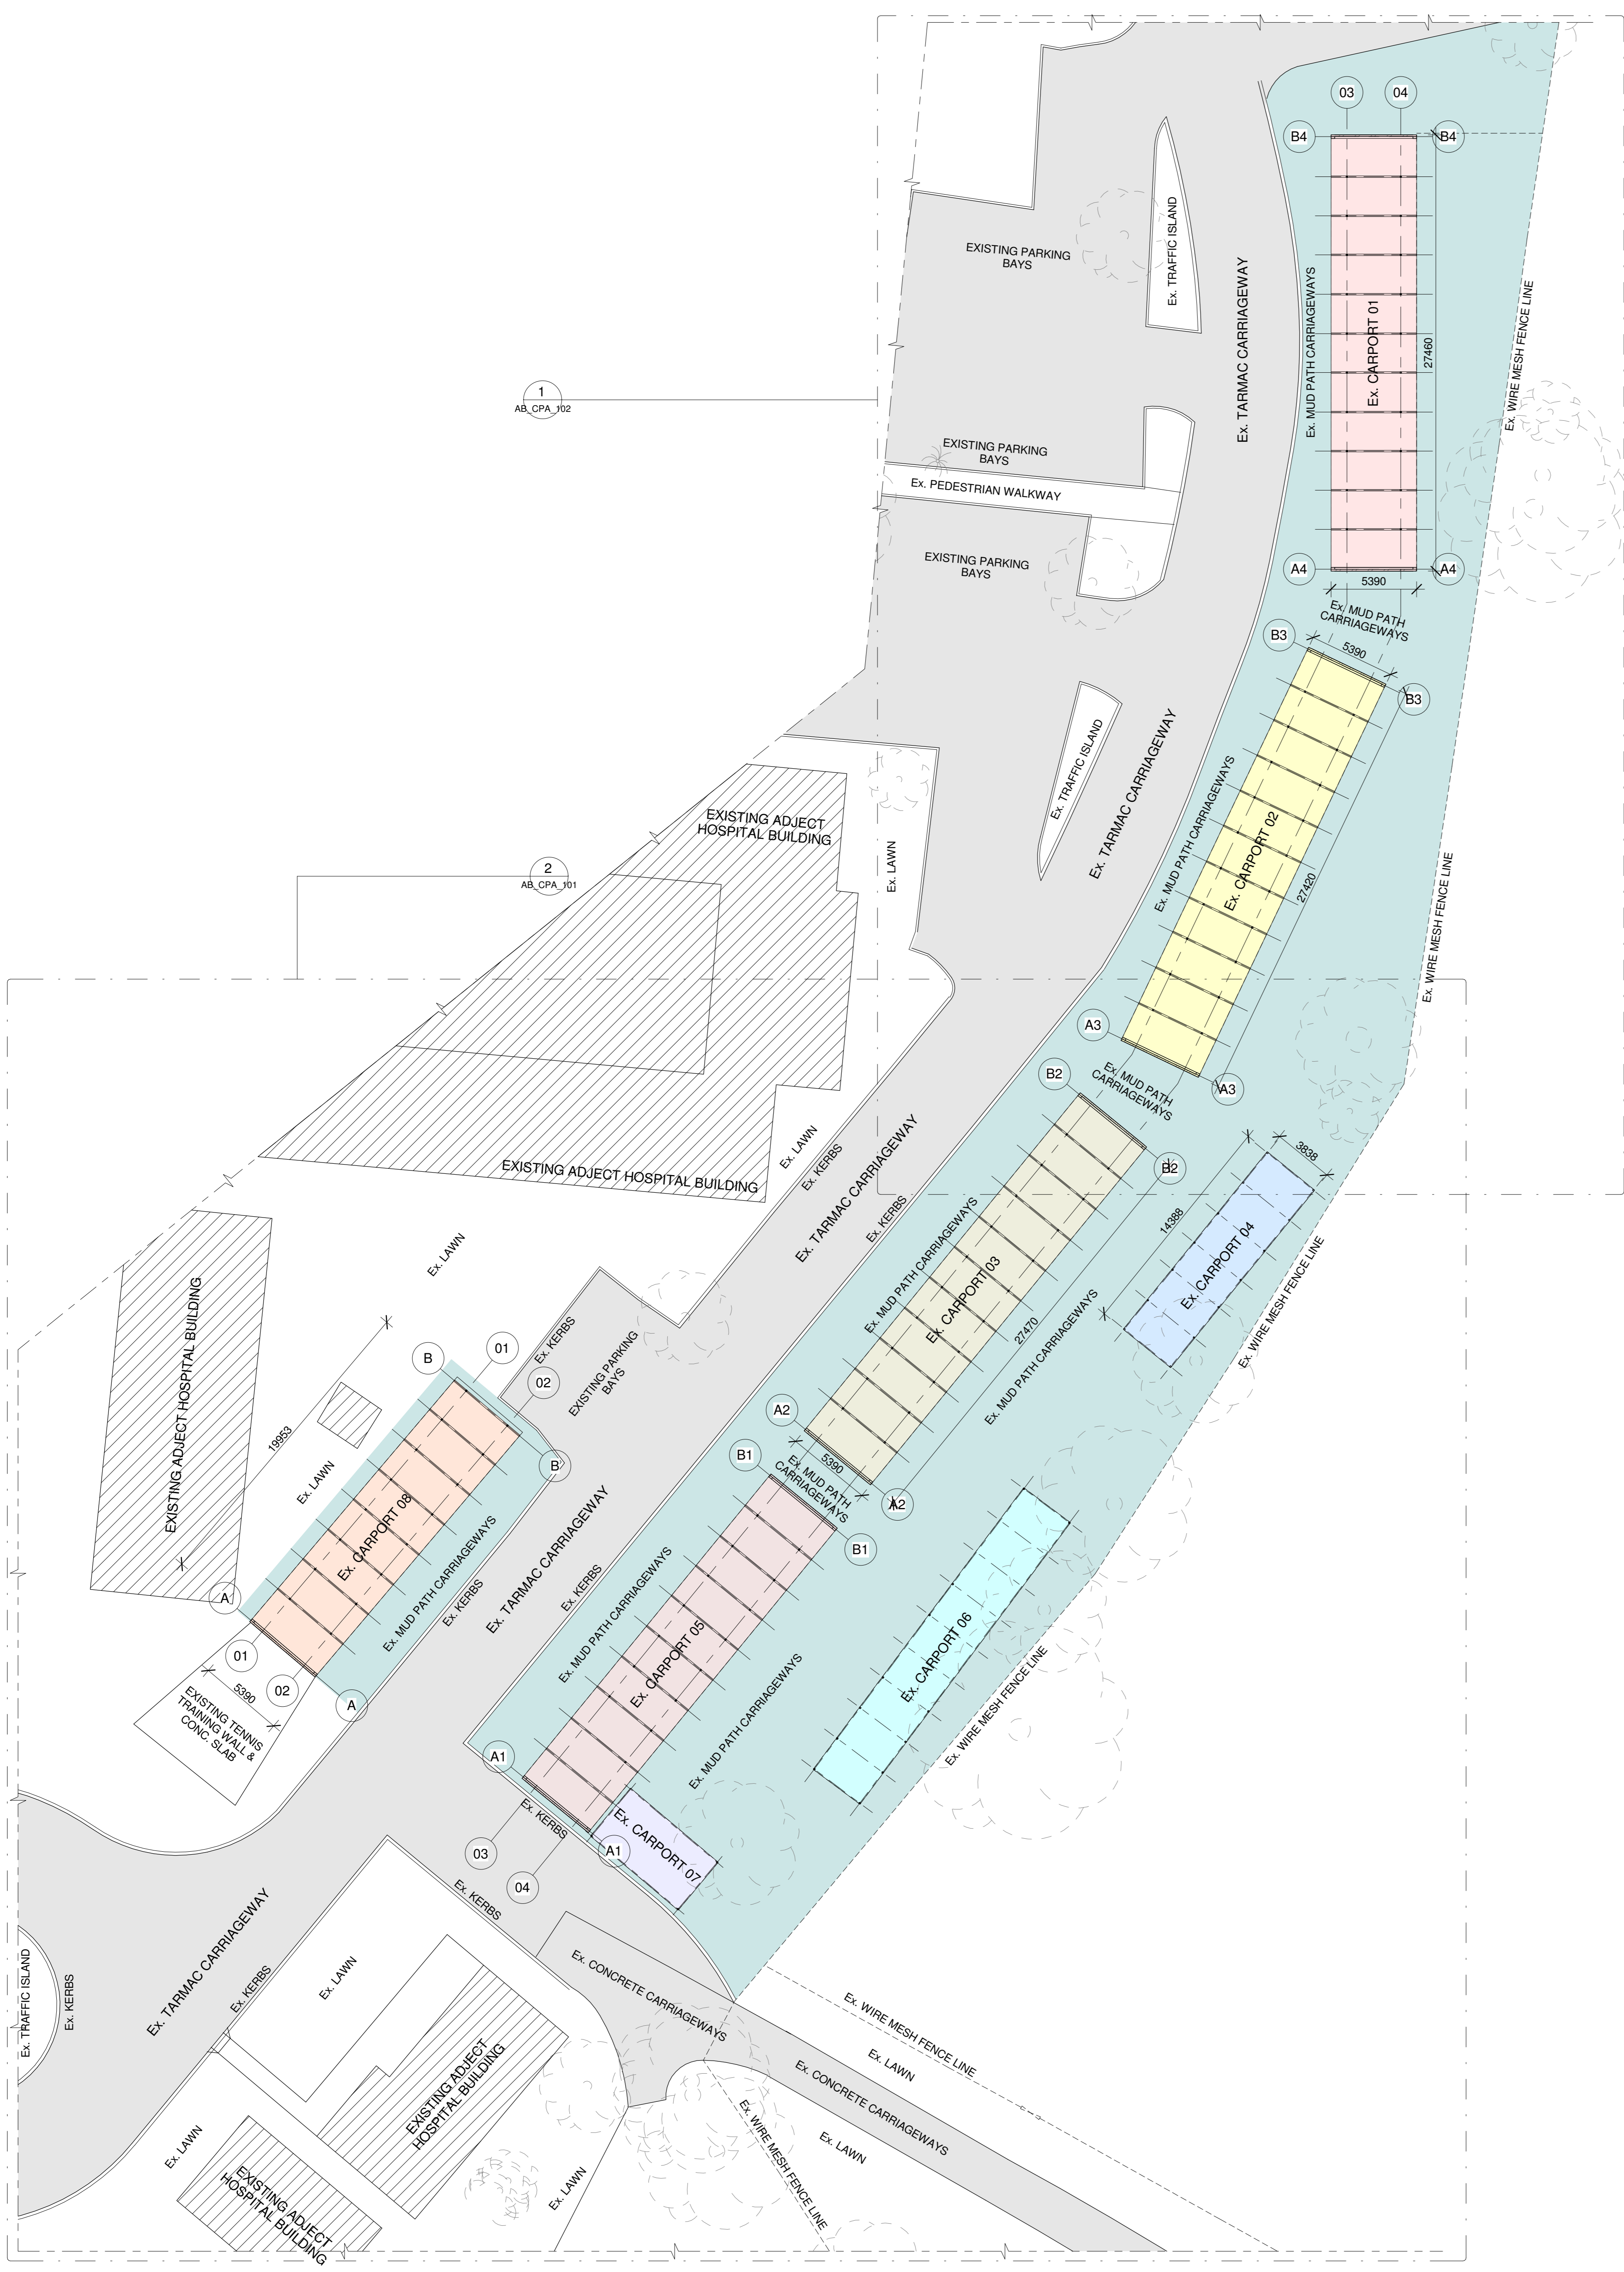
03
04
B4
B4
EXISTING PARKING BAYS
Ex. TRAFFIC ISLAND
Ex. TARMAC CARRIAGEWAY
Ex. MUD PATH CARRIAGEWAYS
Ex. CARPORT 01
27460
Ex. WIRE MESH FENCE LINE
1
AB_CPA_102
EXISTING PARKING BAYS
Ex. PEDESTRIAN WALKWAY
EXISTING PARKING BAYS
A4
5390
A4
Ex. MUD PATH CARRIAGEWAYS
B3
5390
B3
Ex. TRAFFIC ISLAND
Ex. TARMAC CARRIAGEWAY
EXISTING ADJECT HOSPITAL BUILDING
2
AB_CPA_101
Ex. LAWN
Ex. MUD PATH CARRIAGEWAYS
Ex. CARPORT 02
27420
Ex. WIRE MESH FENCE LINE
A3
A3
B2
Ex. MUD PATH CARRIAGEWAYS
EXISTING ADJECT HOSPITAL BUILDING
Ex. LAWN
Ex. KERBS
Ex. TARMAC CARRIAGEWAY
Ex. KERBS
B2
3838
14388
Ex. CARPORT 04
Ex. WIRE MESH FENCE LINE
Ex. LAWN
Ex. MUD PATH CARRIAGEWAYS
Ex. CARPORT 03
27470
Ex. MUD PATH CARRIAGEWAYS
EXISTING ADJECT HOSPITAL BUILDING
B
01
Ex. KERBS
02
EXISTING PARKING BAYS
19953
Ex. LAWN
B
A2
5390
B1
Ex. MUD PATH CARRIAGEWAYS
A2
Ex. CARPORT 08
Ex. MUD PATH CARRIAGEWAYS
Ex. KERBS
Ex. TARMAC CARRIAGEWAY
Ex. KERBS
B1
A
01
02
5390
A
EXISTING TENNIS TRAINING WALL & CONC. SLAB
Ex. MUD PATH CARRIAGEWAYS
Ex. CARPORT 05
Ex. MUD PATH CARRIAGEWAYS
Ex. CARPORT 06
Ex. WIRE MESH FENCE LINE
A1
Ex. KERBS
03
04
A1
Ex. CARPORT 07
Ex. KERBS
Ex. TRAFFIC ISLAND
Ex. KERBS
Ex. TARMAC CARRIAGEWAY
Ex. KERBS
Ex. LAWN
Ex. CONCRETE CARRIAGEWAYS
Ex. WIRE MESH FENCE LINE
Ex. LAWN
Ex. CONCRETE CARRIAGEWAYS
EXISTING ADJECT HOSPITAL BUILDING
Ex. LAWN
Ex. WIRE MESH FENCE LINE
Ex. LAWN
Ex. LAWN
EXISTING ADJECT HOSPITAL BUILDING